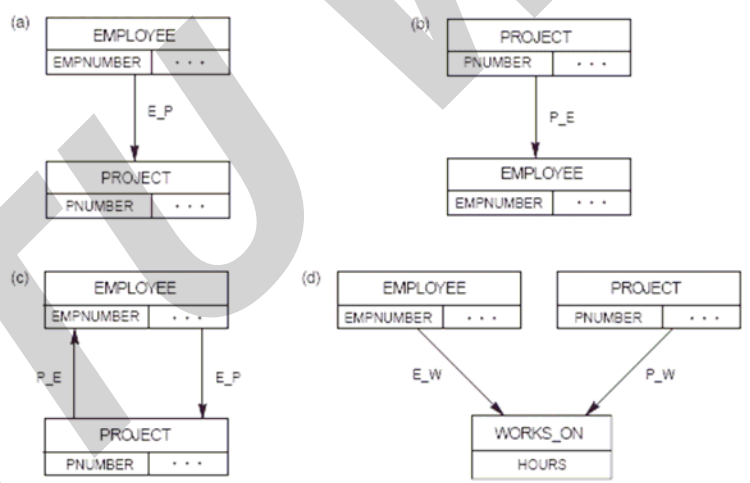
(a)

| EMPLOYEE | |
|---|---|
| EMPNUMBER | . . . |

E_P

| PROJECT | |
|---|---|
| PNUMBER | . . . |

(b)

| PROJECT | |
|---|---|
| PNUMBER | . . . |

P_E

| EMPLOYEE | |
|---|---|
| EMPNUMBER | . . . |

(c)

| EMPLOYEE | |
|---|---|
| EMPNUMBER | . . . |

P_E

E_P

| PROJECT | |
|---|---|
| PNUMBER | . . . |

(d)

| EMPLOYEE | |
|---|---|
| EMPNUMBER | . . . |

| PROJECT | |
|---|---|
| PNUMBER | . . . |

E_W

P_W

| WORKS_ON |
|---|
| HOURS |